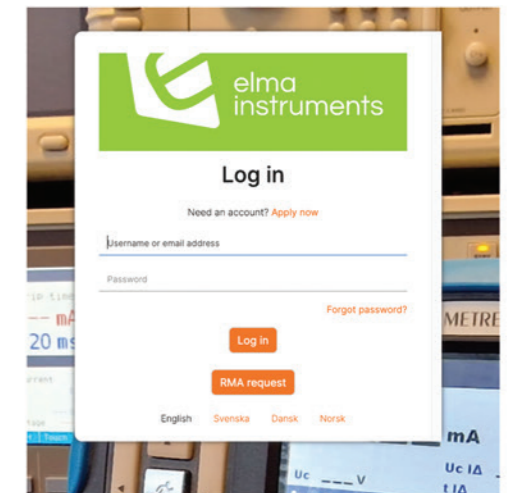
elma instruments

Log in

Need an account? Apply now

Username or email address

Password

Forgot password?

Log in

RMA request

English Svenska Dansk Norsk

rip time

--- mA

20 ms

rrent

METRE

mA

Uc ___ V

Uc IΔ

IΔ